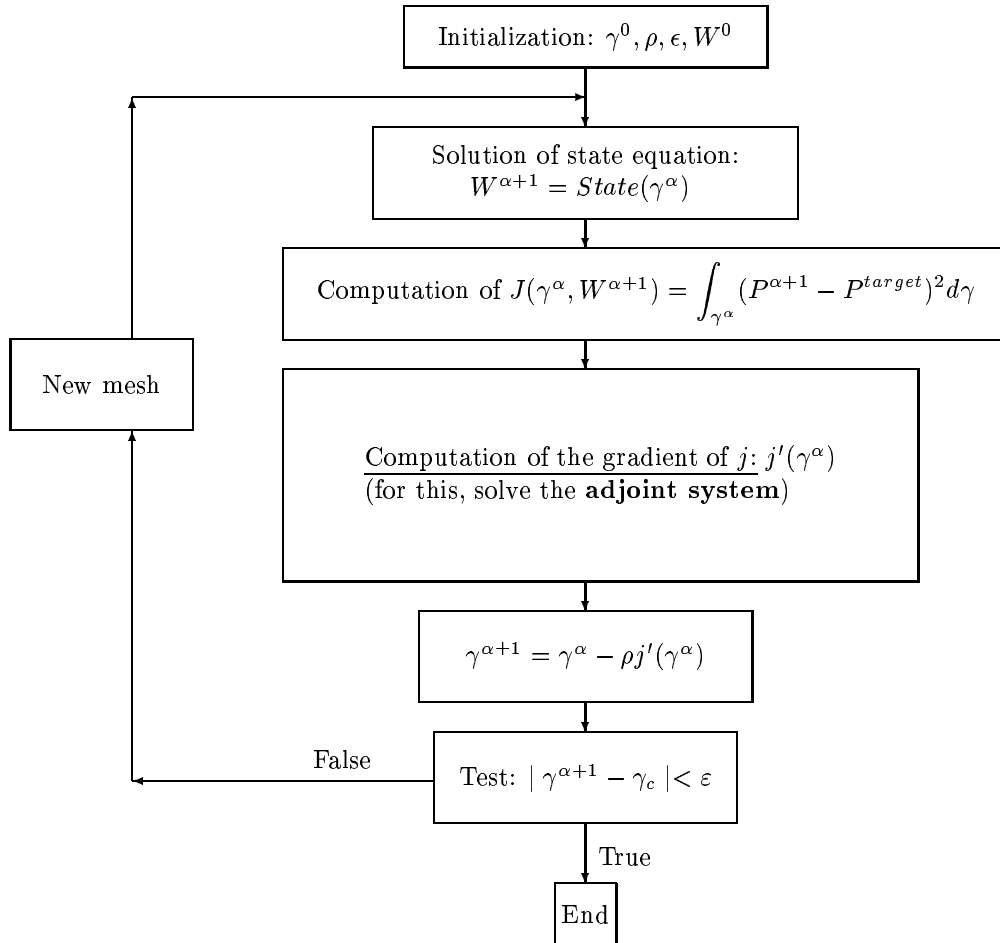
Initialization: $\gamma^0, \rho, \epsilon, W^0$

Solution of state equation: $W^{\alpha+1} = State(\gamma^\alpha)$

Computation of $J(\gamma^\alpha, W^{\alpha+1}) = \int_{\gamma^\alpha} (P^{\alpha+1} - P^{target})^2 d\gamma$

New mesh

Computation of the gradient of $j$: $j'(\gamma^\alpha)$
(for this, solve the **adjoint system**)

$\gamma^{\alpha+1} = \gamma^\alpha - \rho j'(\gamma^\alpha)$

False

Test: $\mid \gamma^{\alpha+1} - \gamma_c \mid < \varepsilon$

True

End